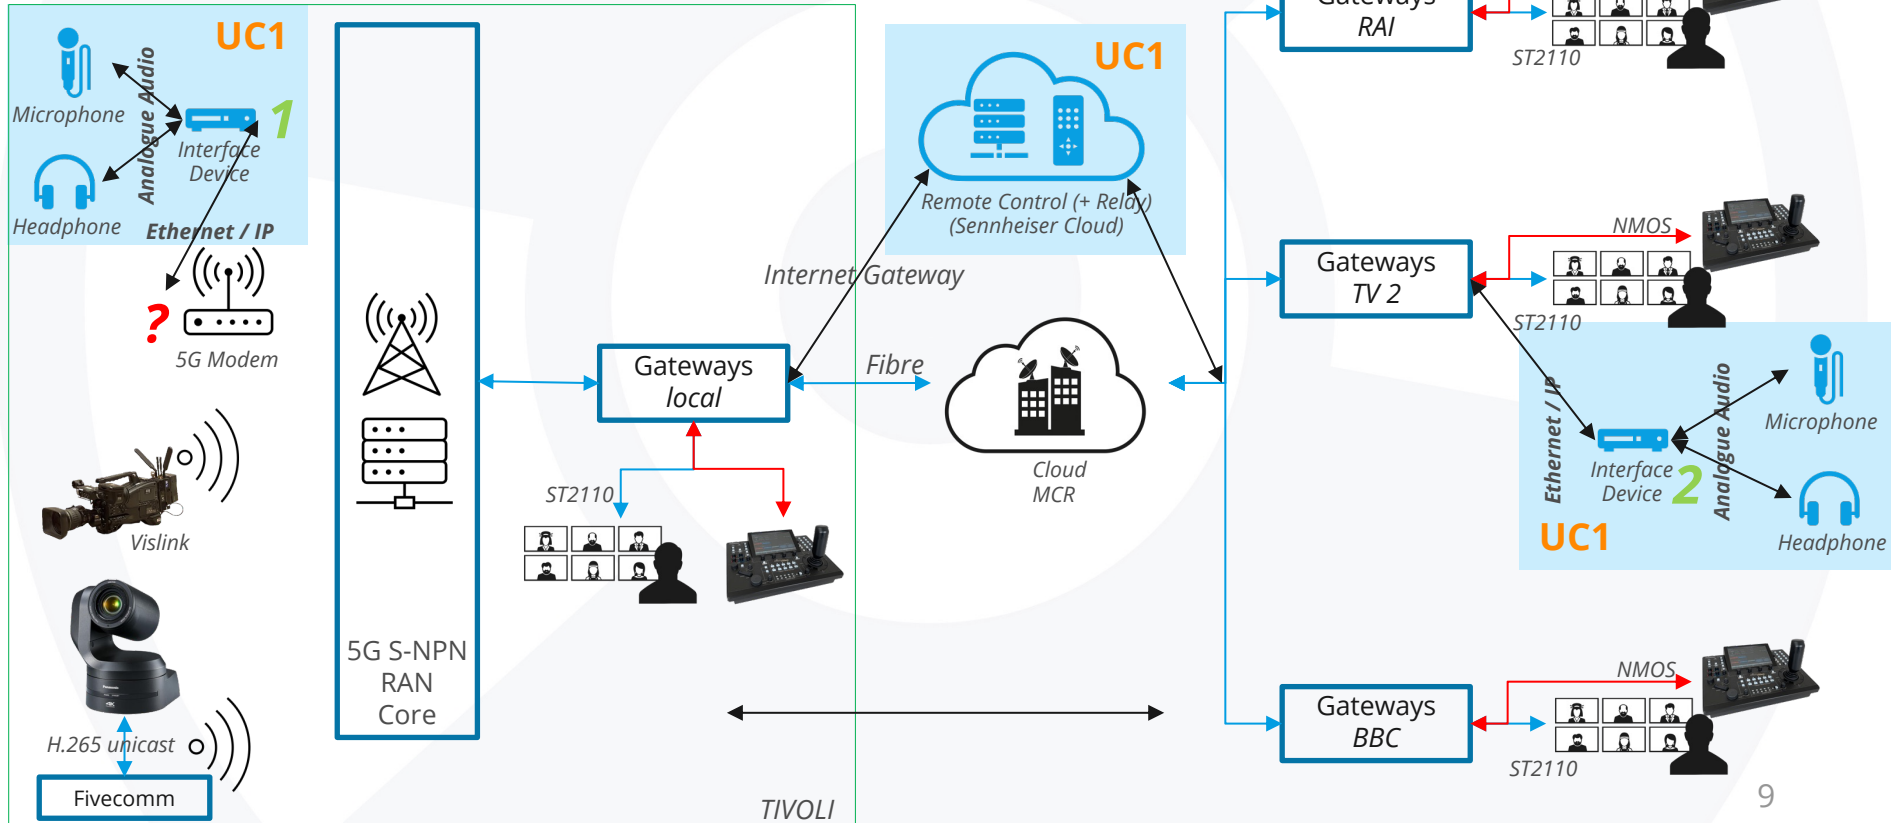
UC1

Microphone

Analogue Audio

1

Interface Device

Headphone

Ethernet / IP

?

5G Modem

Vislink

H.265 unicast

Fivecomm

5G S-NPN RAN Core

Gateways local

ST2110

TIVOLI

UC1

Remote Control (+ Relay) (Sennheiser Cloud)

Internet Gateway

Fibre

Cloud MCR

Gateways RAI

ST2110

NMOS

Gateways TV 2

ST2110

Ethernet / IP

Interface Device

2

Analogue Audio

Microphone

Headphone

UC1

NMOS

Gateways BBC

ST2110

9